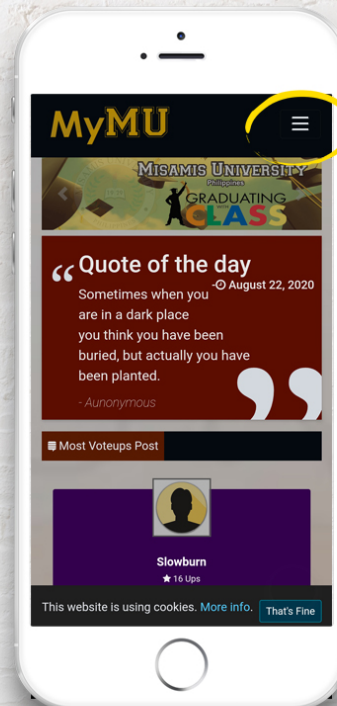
MyMU

MISAMIS UNIVERSITY
Philippines
GRADUATING
CLASS

Quote of the day
-August 22, 2020

Sometimes when you are in a dark place you think you have been buried, but actually you have been planted.

- Aunonymous

Most Voteups Post

Slowburn
16 Ups

This website is using cookies. More info. That's Fine